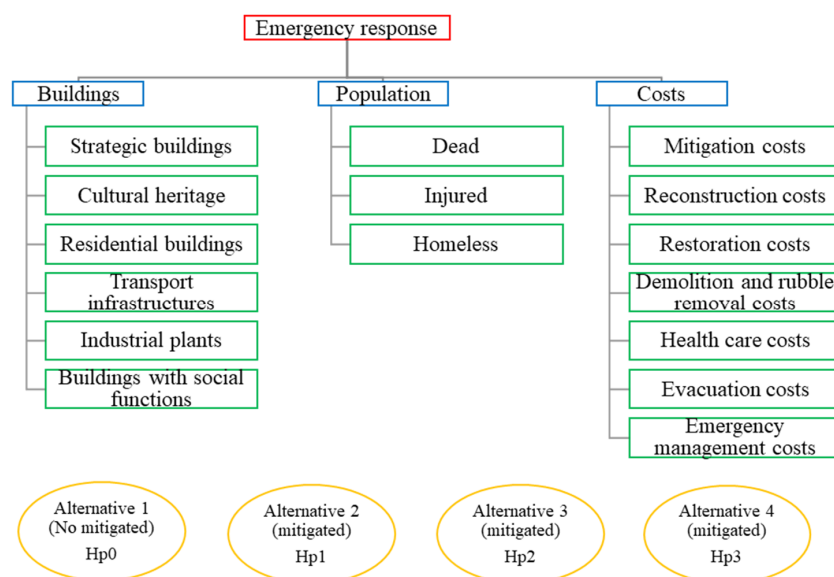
Emergency response

Buildings

Strategic buildings

Cultural heritage

Residential buildings

Transport infrastructures

Industrial plants

Buildings with social functions

Population

Dead

Injured

Homeless

Costs

Mitigation costs

Reconstruction costs

Restoration costs

Demolition and rubble removal costs

Health care costs

Evacuation costs

Emergency management costs

Alternative 1 (No mitigated) Hp0

Alternative 2 (mitigated) Hp1

Alternative 3 (mitigated) Hp2

Alternative 4 (mitigated) Hp3